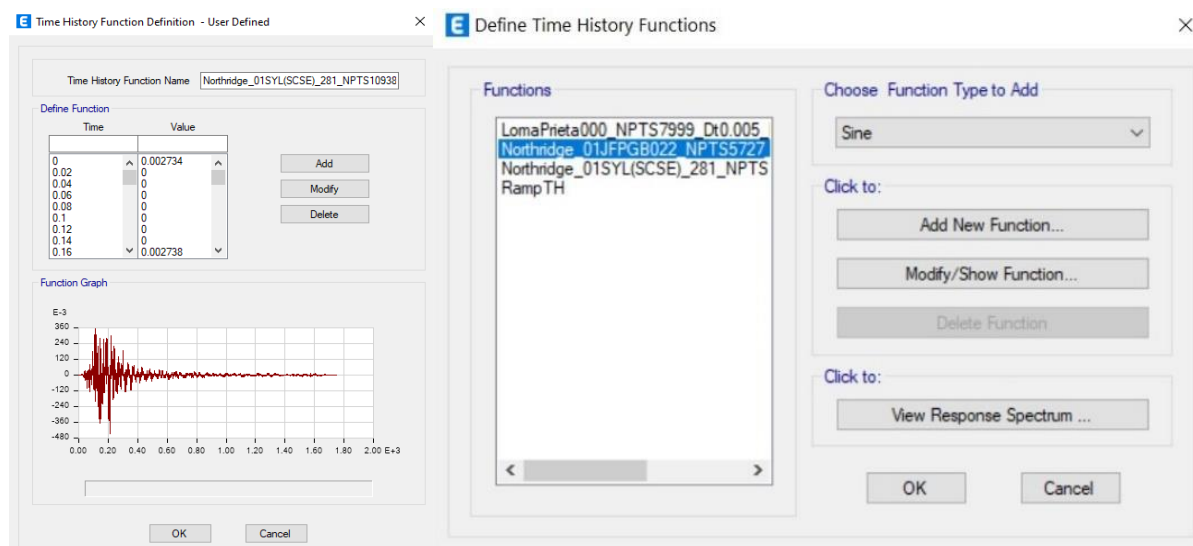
E Time History Function Definition - User Defined ×

Time History Function Name Northridge_01SYL(SCSE)_281_NPTS10938

Define Function

| Time | Value |
|---|---|
| 0 | 0.002734 |
| 0.02 | 0 |
| 0.04 | 0 |
| 0.06 | 0 |
| 0.08 | 0 |
| 0.1 | 0 |
| 0.12 | 0 |
| 0.14 | 0 |
| 0.16 | 0.002738 |

Add
Modify
Delete

Function Graph

E-3
360
240
120
0
-120
-240
-360
-480
0.00 0.20 0.40 0.60 0.80 1.00 1.20 1.40 1.60 1.80 2.00 E+3

OK Cancel

E Define Time History Functions ×

Functions
LomaPrieta000_NPTS7999_Dt0.005_
Northridge_01JFPGB022_NPTS5727
Northridge_01SYL(SCSE)_281_NPTS
RampTH

Choose Function Type to Add
Sine

Click to:
Add New Function...
Modify/Show Function...
Delete Function

Click to:
View Response Spectrum ...

OK Cancel